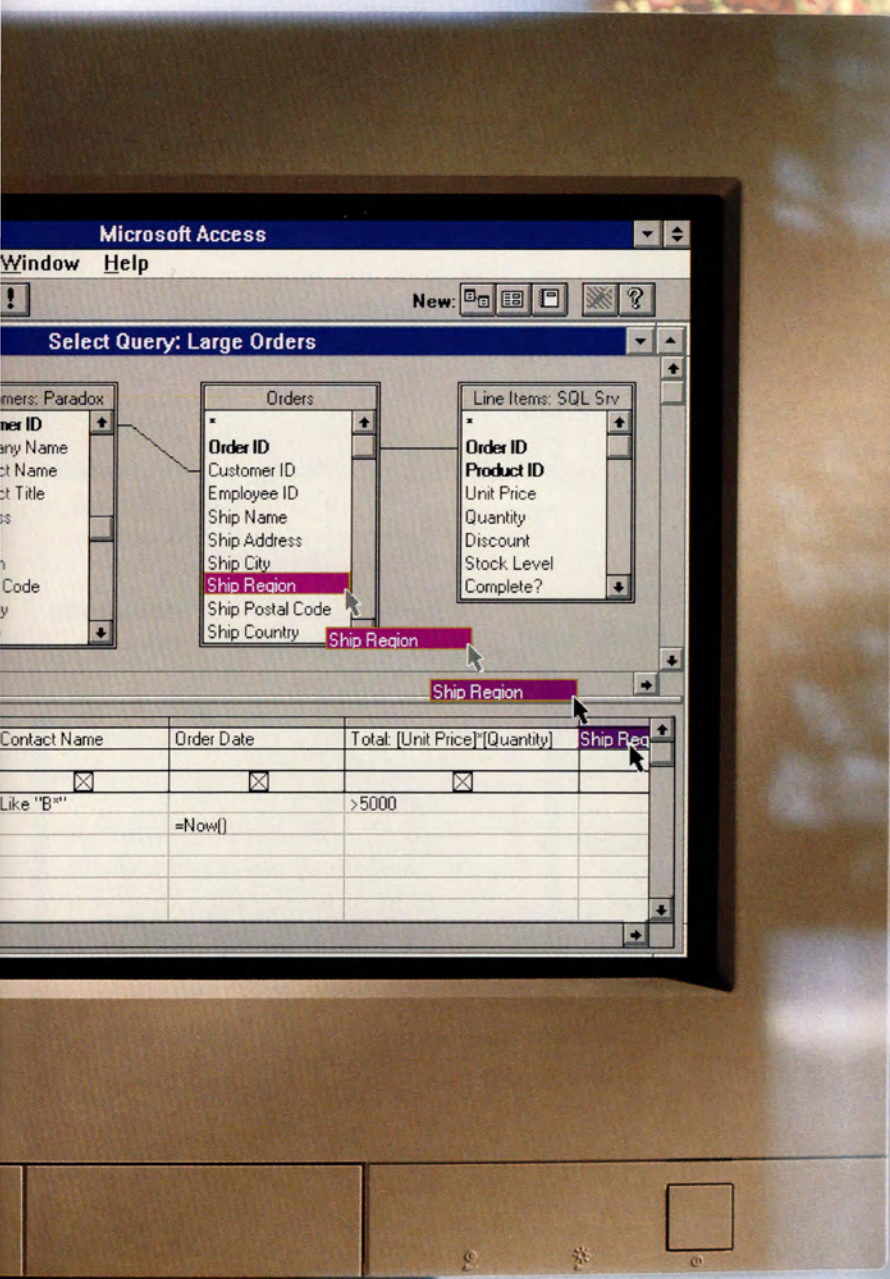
Microsoft Access

Window Help

!

New:

Select Query: Large Orders

mers: Paradox
mer ID
any Name
ct Name
ct Title
ss
n
Code
y

Orders
*
Order ID
Customer ID
Employee ID
Ship Name
Ship Address
Ship City
Ship Region
Ship Postal Code
Ship Country

Line Items: SQL Srv
*
Order ID
Product ID
Unit Price
Quantity
Discount
Stock Level
Complete?

Ship Region

Ship Region

| Contact Name | Order Date | Total: [Unit Price]*[Quantity] | Ship Reg |
|---|---|---|---|
| ⊠ | ⊠ | ⊠ | |
| Like "B*" | | >5000 | |
| | =Now() | | |